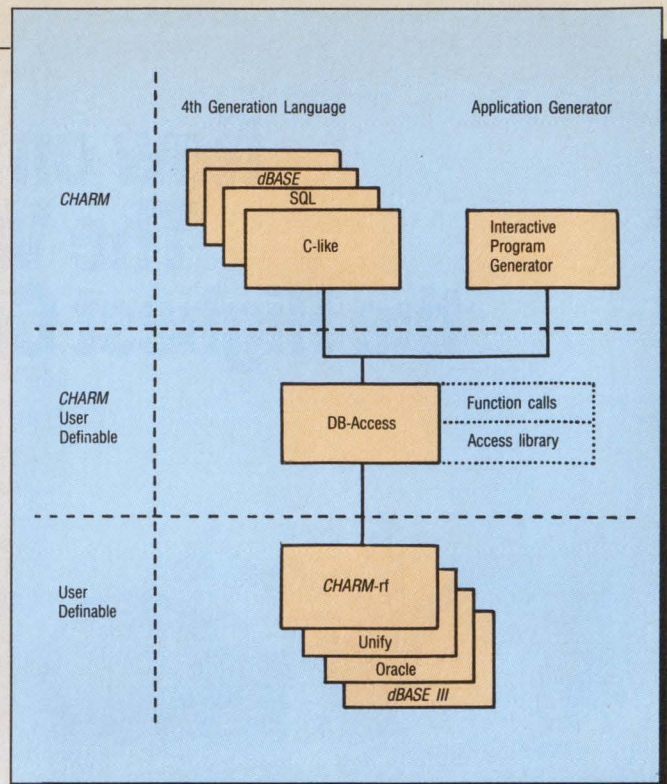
4th Generation Language

Application Generator

CHARM

dBASE

SQL

C-like

Interactive Program Generator

CHARM User Definable

DB-Access

Function calls

Access library

User Definable

CHARM-rf

Unify

Oracle

dBASE III